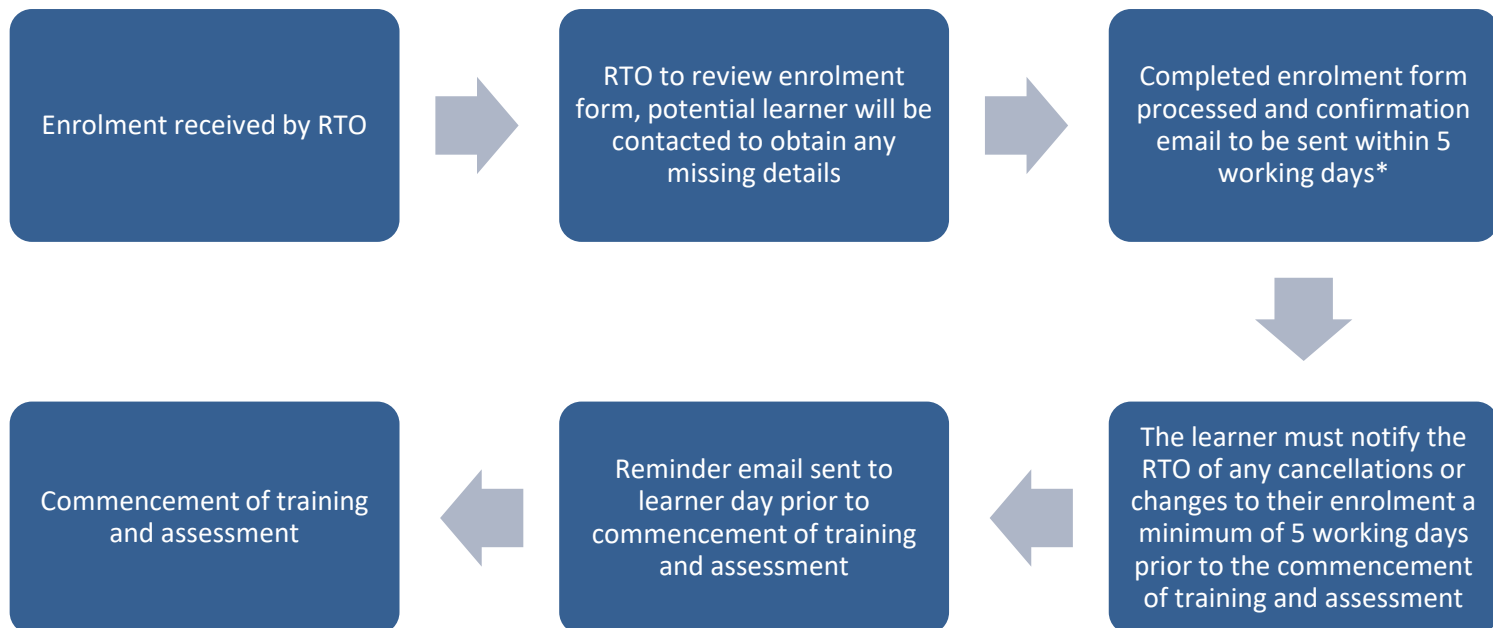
Enrolment received by RTO

RTO to review enrolment form, potential learner will be contacted to obtain any missing details

Completed enrolment form processed and confirmation email to be sent within 5 working days*

The learner must notify the RTO of any cancellations or changes to their enrolment a minimum of 5 working days prior to the commencement of training and assessment

Reminder email sent to learner day prior to commencement of training and assessment

Commencement of training and assessment